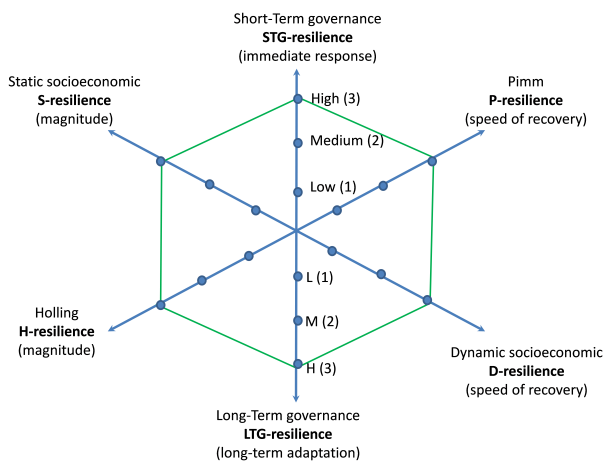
Short-Term governance
**STG-resilience**
(immediate response)

Static socioeconomic
**S-resilience**
(magnitude)

Pimm
**P-resilience**
(speed of recovery)

High (3)

Medium (2)

Low (1)

L (1)

M (2)

H (3)

Holling
**H-resilience**
(magnitude)

Dynamic socioeconomic
**D-resilience**
(speed of recovery)

Long-Term governance
**LTG-resilience**
(long-term adaptation)